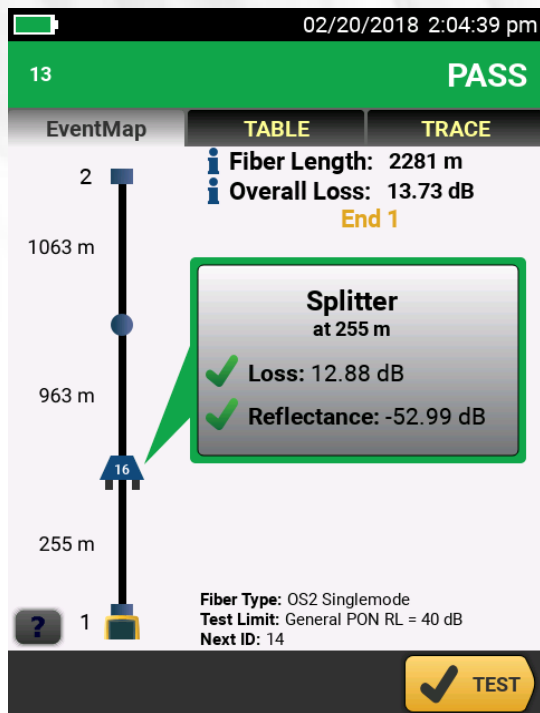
02/20/2018 2:04:39 pm

13

PASS

EventMap

TABLE

TRACE

Fiber Length: 2281 m

Overall Loss: 13.73 dB

End 1

2

1063 m

Splitter
at 255 m

Loss: 12.88 dB

Reflectance: -52.99 dB

963 m

16

255 m

?

1

Fiber Type: OS2 Singlemode
Test Limit: General PON RL = 40 dB
Next ID: 14

TEST